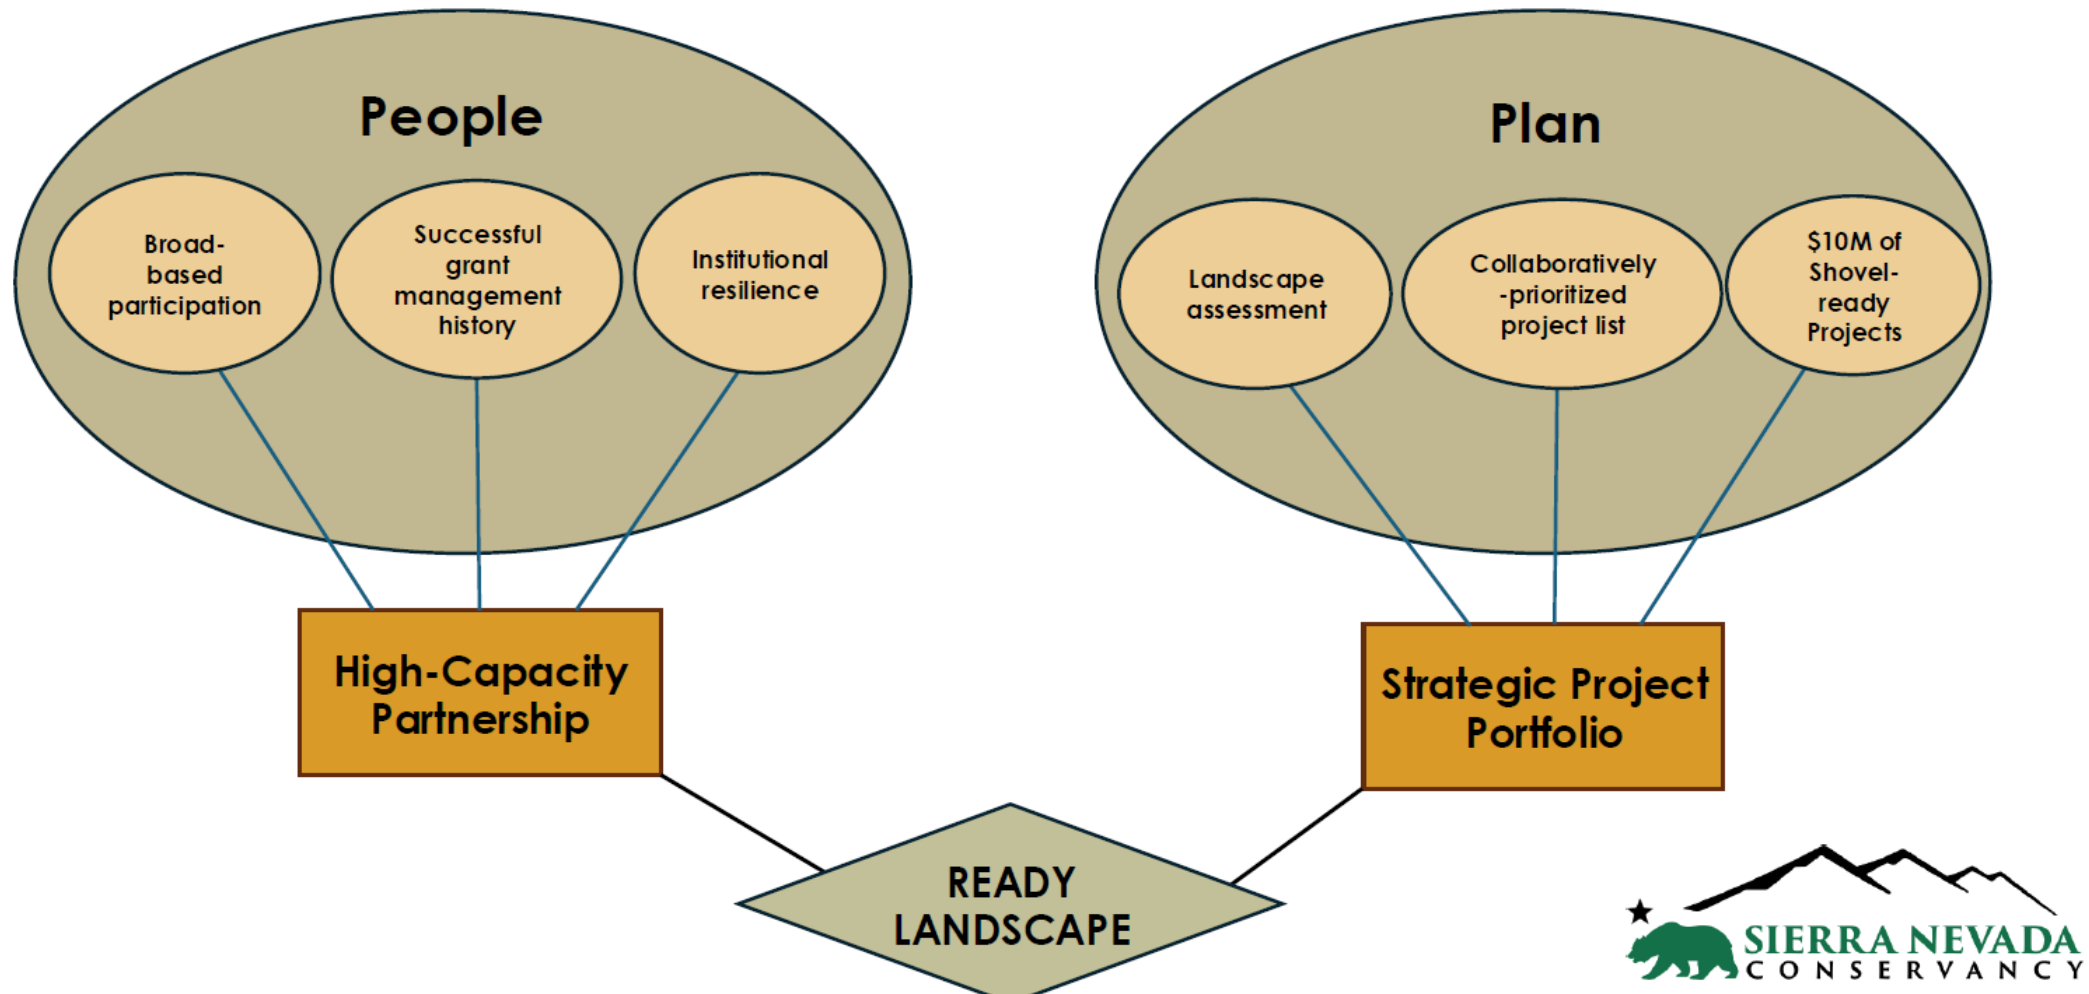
People

Broad-based participation

Successful grant management history

Institutional resilience

Plan

Landscape assessment

Collaboratively-prioritized project list

\$10M of Shovel-ready Projects

High-Capacity Partnership

Strategic Project Portfolio

READY LANDSCAPE

SIERRA NEVADA CONSERVANCY